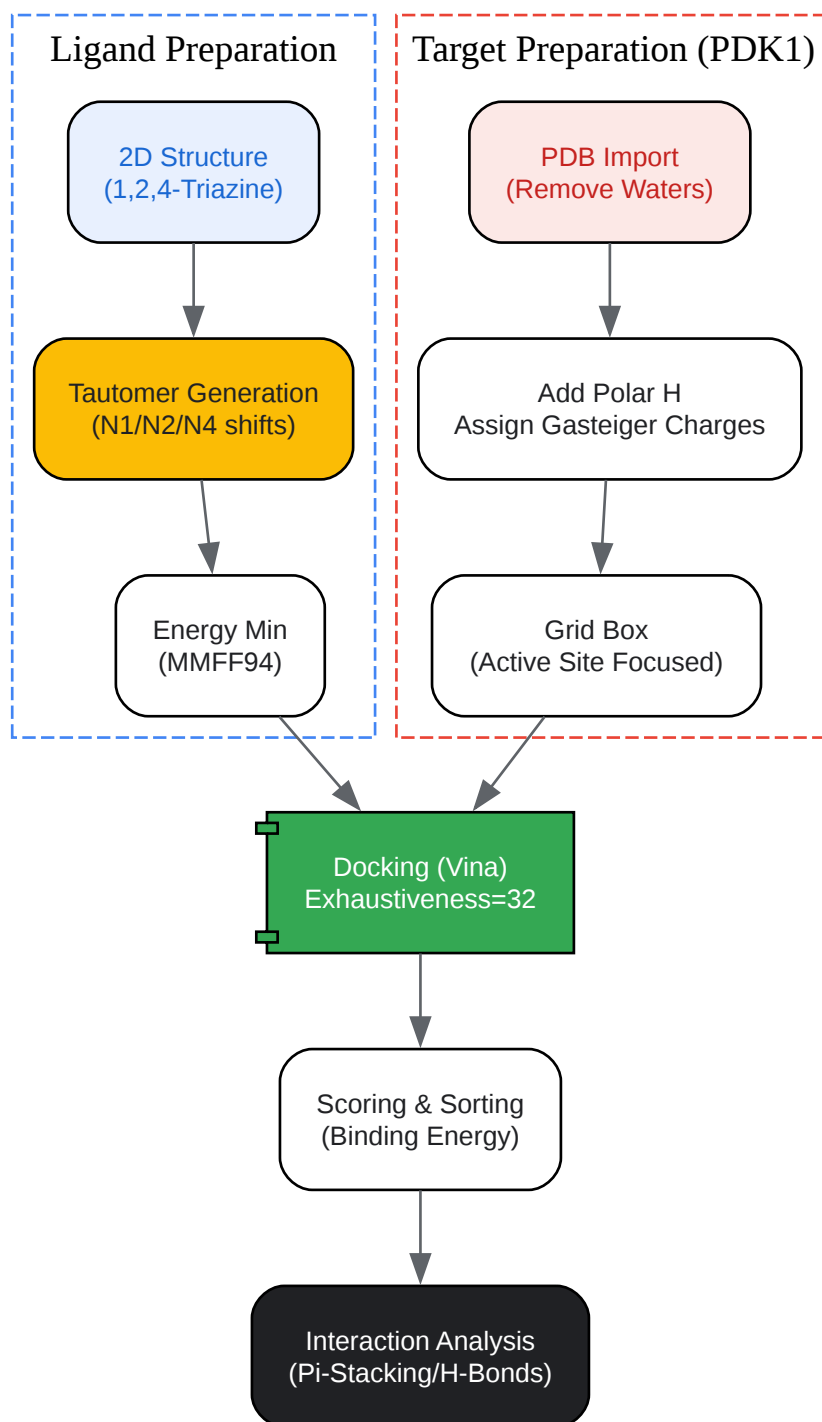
Ligand Preparation

2D Structure
(1,2,4-Triazine)

Tautomer Generation
(N1/N2/N4 shifts)

Energy Min
(MMFF94)

Target Preparation (PDK1)

PDB Import
(Remove Waters)

Add Polar H
Assign Gasteiger Charges

Grid Box
(Active Site Focused)

Docking (Vina)
Exhaustiveness=32

Scoring & Sorting
(Binding Energy)

Interaction Analysis
(Pi-Stacking/H-Bonds)